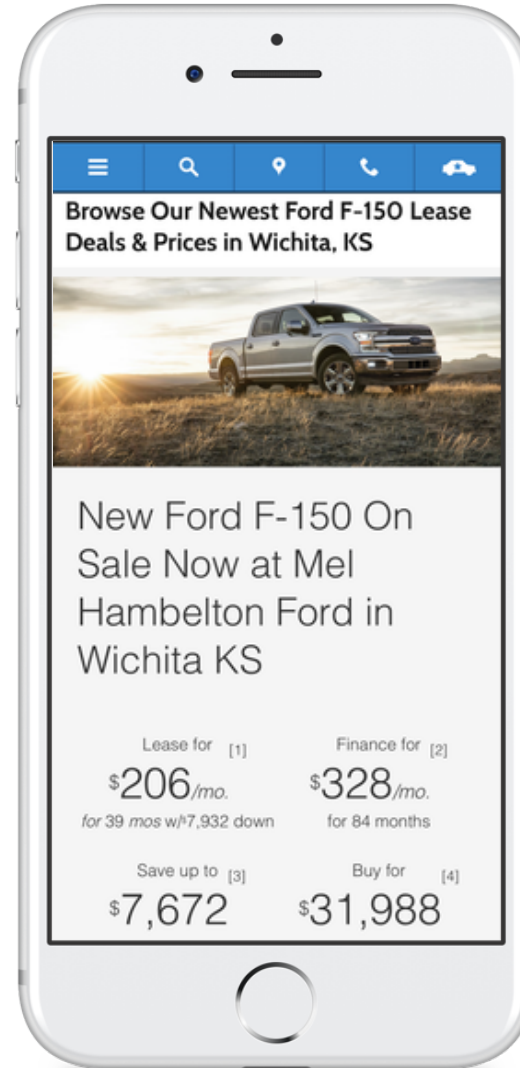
Browse Our Newest Ford F-150 Lease Deals & Prices in Wichita, KS

New Ford F-150 On Sale Now at Mel Hambelton Ford in Wichita KS

Lease for [1]
$206/mo.
for 39 mos w/$7,932 down

Finance for [2]
$328/mo.
for 84 months

Save up to [3]
$7,672

Buy for [4]
$31,988